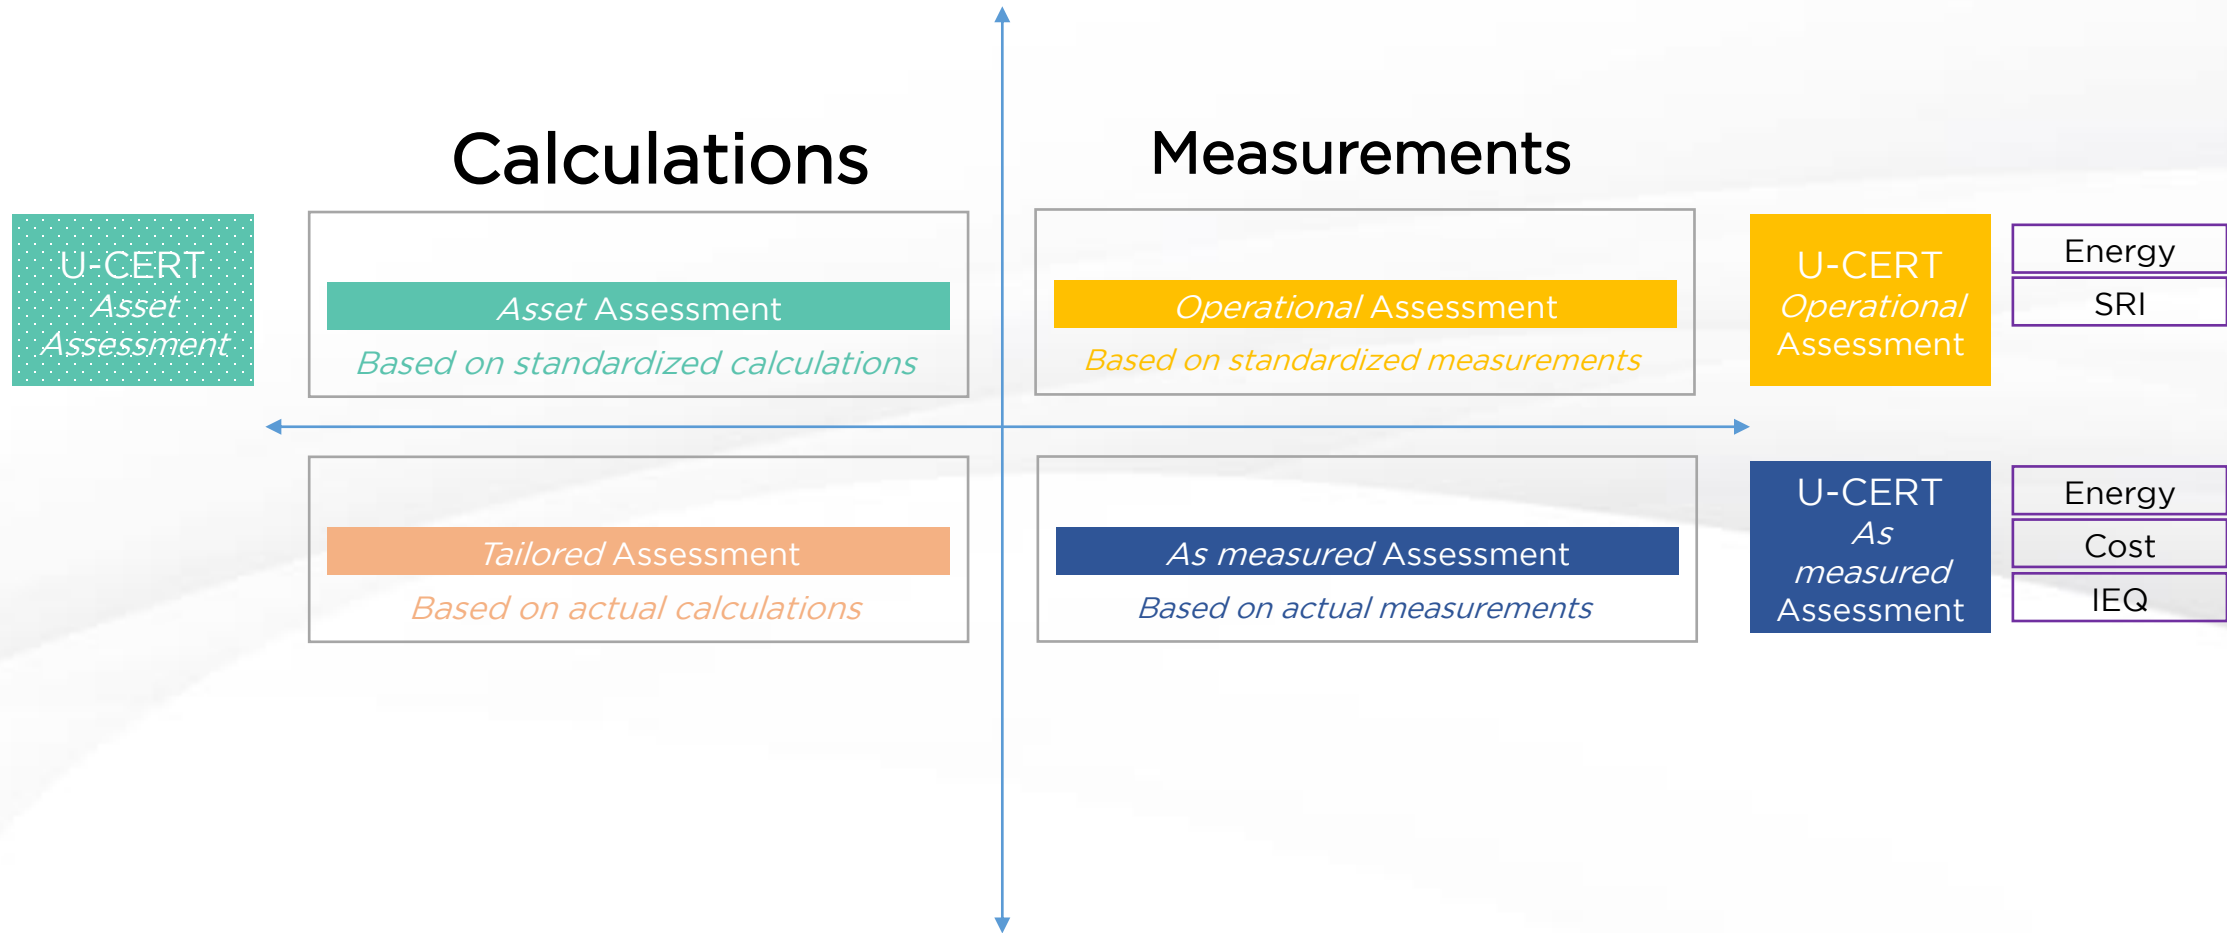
Calculations

Measurements

U-CERT
Asset
Assessment

Asset Assessment
Based on standardized calculations

Operational Assessment
Based on standardized measurements

U-CERT
Operational
Assessment

Energy
SRI

Tailored Assessment
Based on actual calculations

As measured Assessment
Based on actual measurements

U-CERT
As
measured
Assessment

Energy
Cost
IEQ